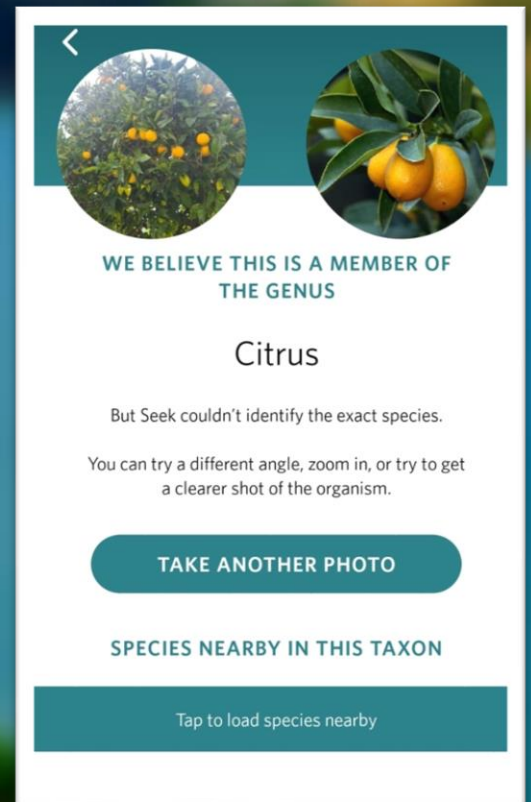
WE BELIEVE THIS IS A MEMBER OF THE GENUS

Citrus

But Seek couldn't identify the exact species.

You can try a different angle, zoom in, or try to get a clearer shot of the organism.

TAKE ANOTHER PHOTO

SPECIES NEARBY IN THIS TAXON

Tap to load species nearby